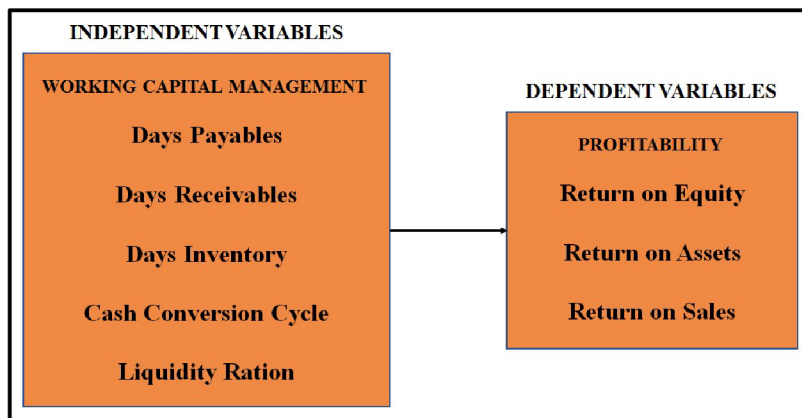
INDEPENDENT VARIABLES

WORKING CAPITAL MANAGEMENT

Days Payables

Days Receivables

Days Inventory

Cash Conversion Cycle

Liquidity Ration

DEPENDENT VARIABLES

PROFITABILITY

Return on Equity

Return on Assets

Return on Sales